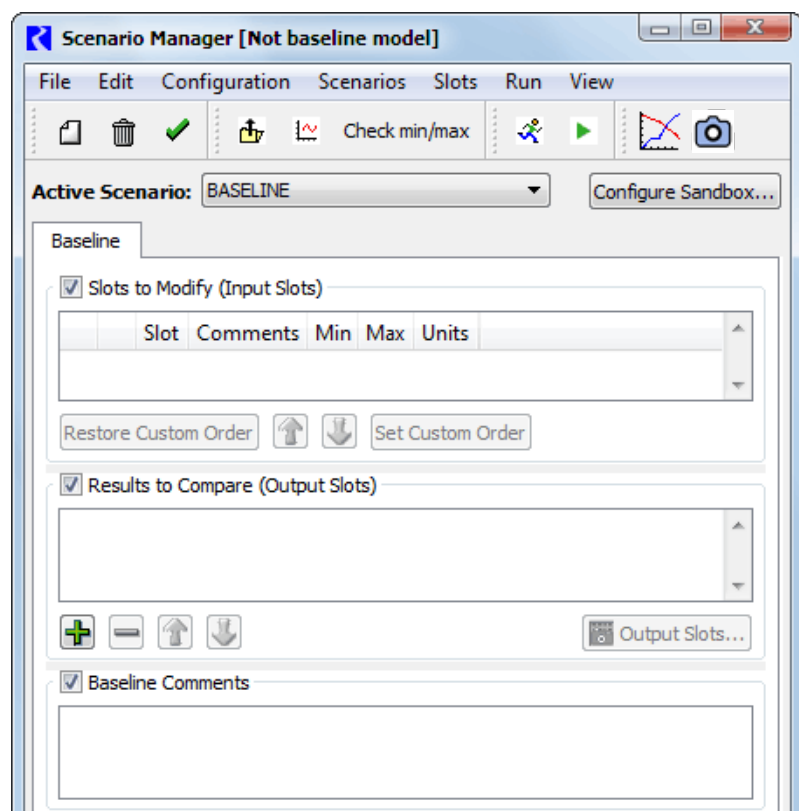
Scenario Manager [Not baseline model]

File Edit Configuration Scenarios Slots Run View

Check min/max

Active Scenario: BASELINE

Configure Sandbox...

Baseline

Slots to Modify (Input Slots)

| | | Slot | Comments | Min | Max | Units |
|---|---|---|---|---|---|---|

Restore Custom Order

Set Custom Order

Results to Compare (Output Slots)

Output Slots...

Baseline Comments